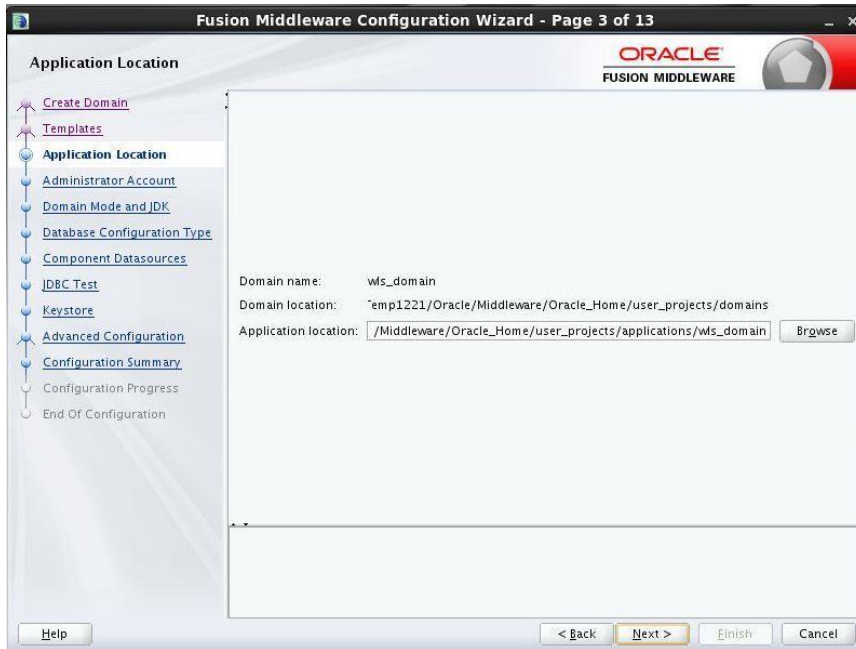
Fusion Middleware Configuration Wizard - Page 3 of 13

Application Location

ORACLE
FUSION MIDDLEWARE

Create Domain
Templates
Application Location
Administrator Account
Domain Mode and JDK
Database Configuration Type
Component Datasources
JDBC Test
Keystore
Advanced Configuration
Configuration Summary
Configuration Progress
End Of Configuration

Domain name: wls_domain
Domain location: ˜emp1221/Oracle/Middleware/Oracle_Home/user_projects/domains
Application location: /Middleware/Oracle_Home/user_projects/applications/wls_domain
Browse

Help
< Back
Next >
Finish
Cancel